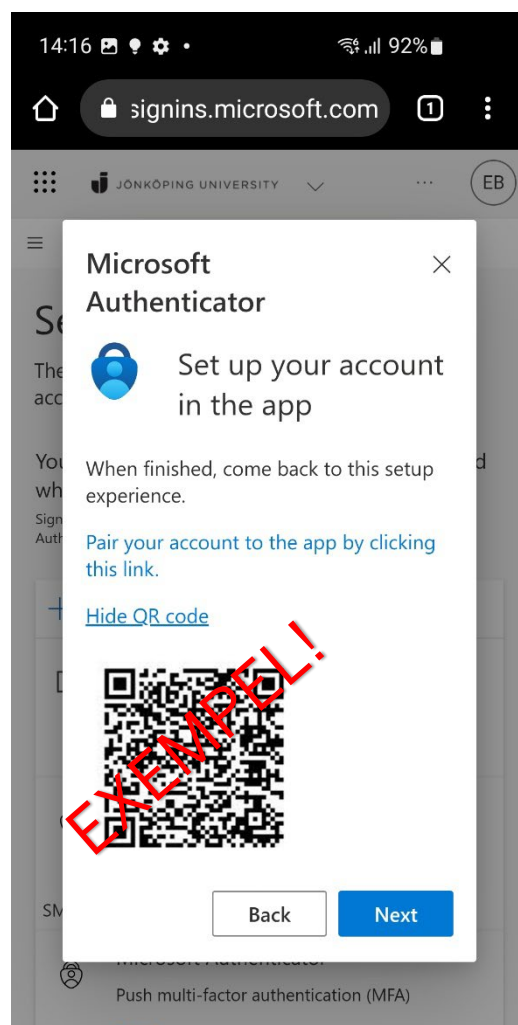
14:16 92%

signins.microsoft.com 1

JÖNKÖPING UNIVERSITY ··· EB

Microsoft Authenticator

Set up your account in the app

When finished, come back to this setup experience.

Pair your account to the app by clicking this link.

Hide QR code

EXEMPEL!

Back Next

Microsoft Authenticator
Push multi-factor authentication (MFA)